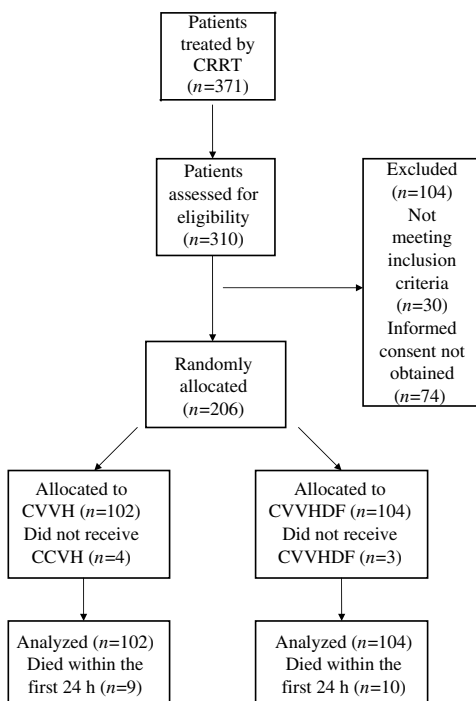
Patients treated by CRRT ($n$=371)

Patients assessed for eligibility ($n$=310)

Excluded ($n$=104) Not meeting inclusion criteria ($n$=30) Informed consent not obtained ($n$=74)

Randomly allocated ($n$=206)

Allocated to CVVH ($n$=102) Did not receive CCVH ($n$=4)

Allocated to CVVHDF ($n$=104) Did not receive CVVHDF ($n$=3)

Analyzed ($n$=102) Died within the first 24 h ($n$=9)

Analyzed ($n$=104) Died within the first 24 h ($n$=10)